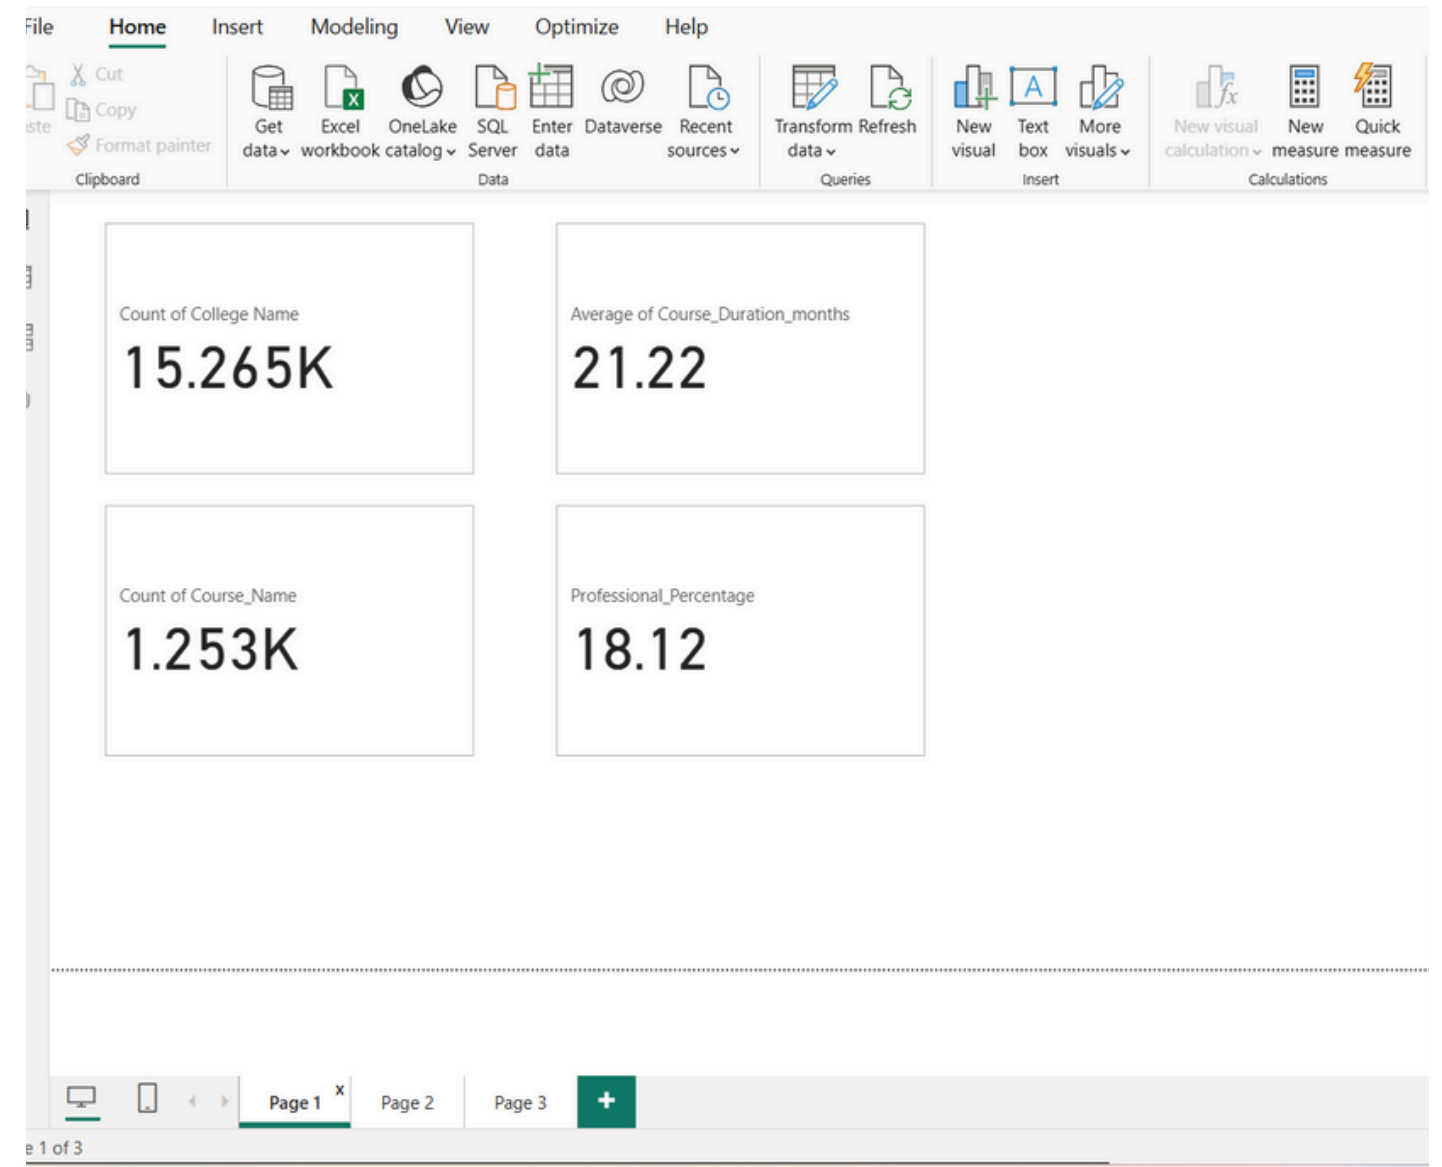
File Home Insert Modeling View Optimize Help

aste Cut Copy Format painter
Clipboard

Get data Excel workbook OneLake catalog SQL Server Enter data Dataverse Recent sources
Data

Transform data Refresh
Queries

New visual Text box More visuals
Insert

New visual calculation New measure Quick measure
Calculations

Count of College Name
15.265K

Average of Course_Duration_months
21.22

Count of Course_Name
1.253K

Professional_Percentage
18.12

Page 1 x Page 2 Page 3 +

e 1 of 3